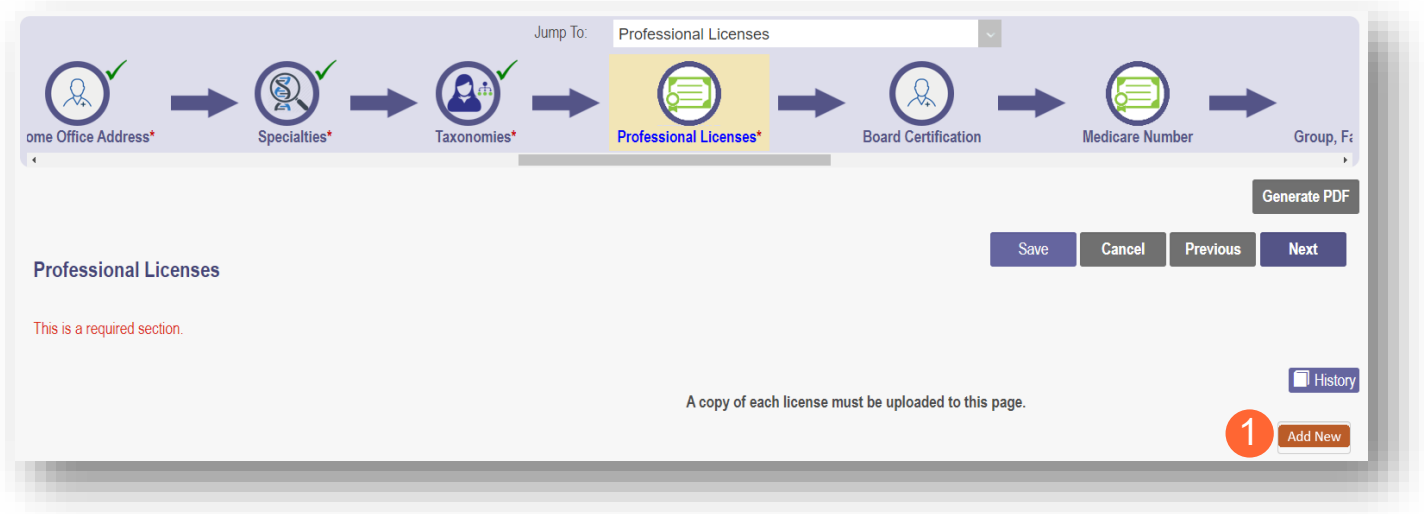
Jump To: Professional Licenses

ome Office Address* Specialties* Taxonomies* Professional Licenses* Board Certification Medicare Number Group, Fa

Generate PDF

Save Cancel Previous Next

Professional Licenses

This is a required section.

History

A copy of each license must be uploaded to this page.

1 Add New